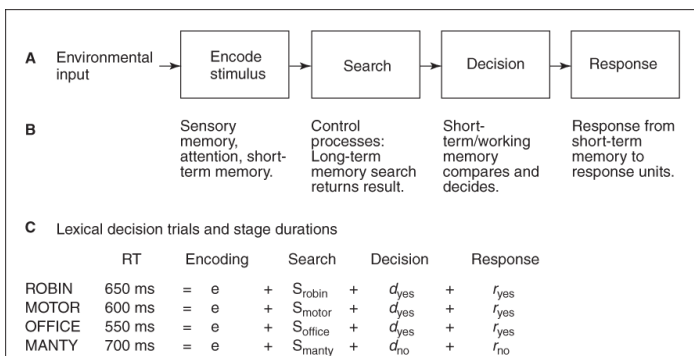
A Environmental input → Encode stimulus → Search → Decision → Response

B Sensory memory, attention, short-term memory.

Control processes: Long-term memory search returns result.

Short-term/working memory compares and decides.

Response from short-term memory to response units.

C Lexical decision trials and stage durations

| | RT | | Encoding | | Search | | Decision | | Response |
|---|---|---|---|---|---|---|---|---|---|
| ROBIN | 650 ms | = | e | + | $S_{robin}$ | + | $d_{yes}$ | + | $r_{yes}$ |
| MOTOR | 600 ms | = | e | + | $S_{motor}$ | + | $d_{yes}$ | + | $r_{yes}$ |
| OFFICE | 550 ms | = | e | + | $S_{office}$ | + | $d_{yes}$ | + | $r_{yes}$ |
| MANTY | 700 ms | = | e | + | $S_{manty}$ | + | $d_{no}$ | + | $r_{no}$ |